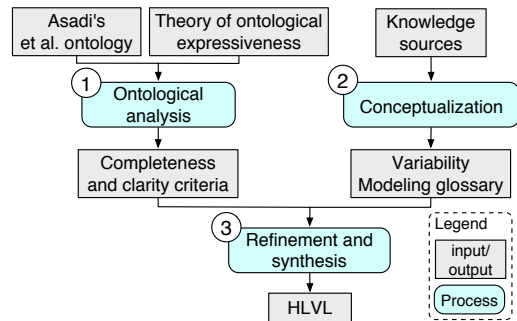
Asadi's et al. ontology

Theory of ontological expressiveness

Knowledge sources

1

Ontological analysis

2

Conceptualization

Completeness and clarity criteria

Variability Modeling glossary

3

Refinement and synthesis

Legend

input/ output

Process

HLVL